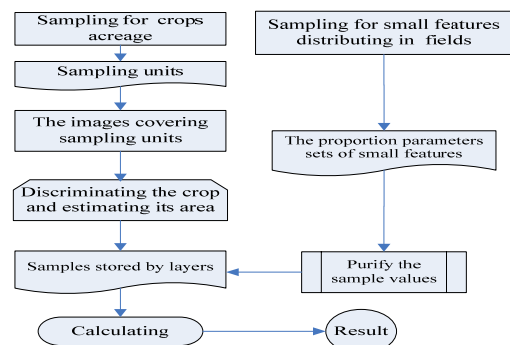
Sampling for crops acreage

Sampling units

The images covering sampling units

Discriminating the crop and estimating its area

Samples stored by layers

Calculating

Sampling for small features distributing in fields

The proportion parameters sets of small features

Purify the sample values

Result